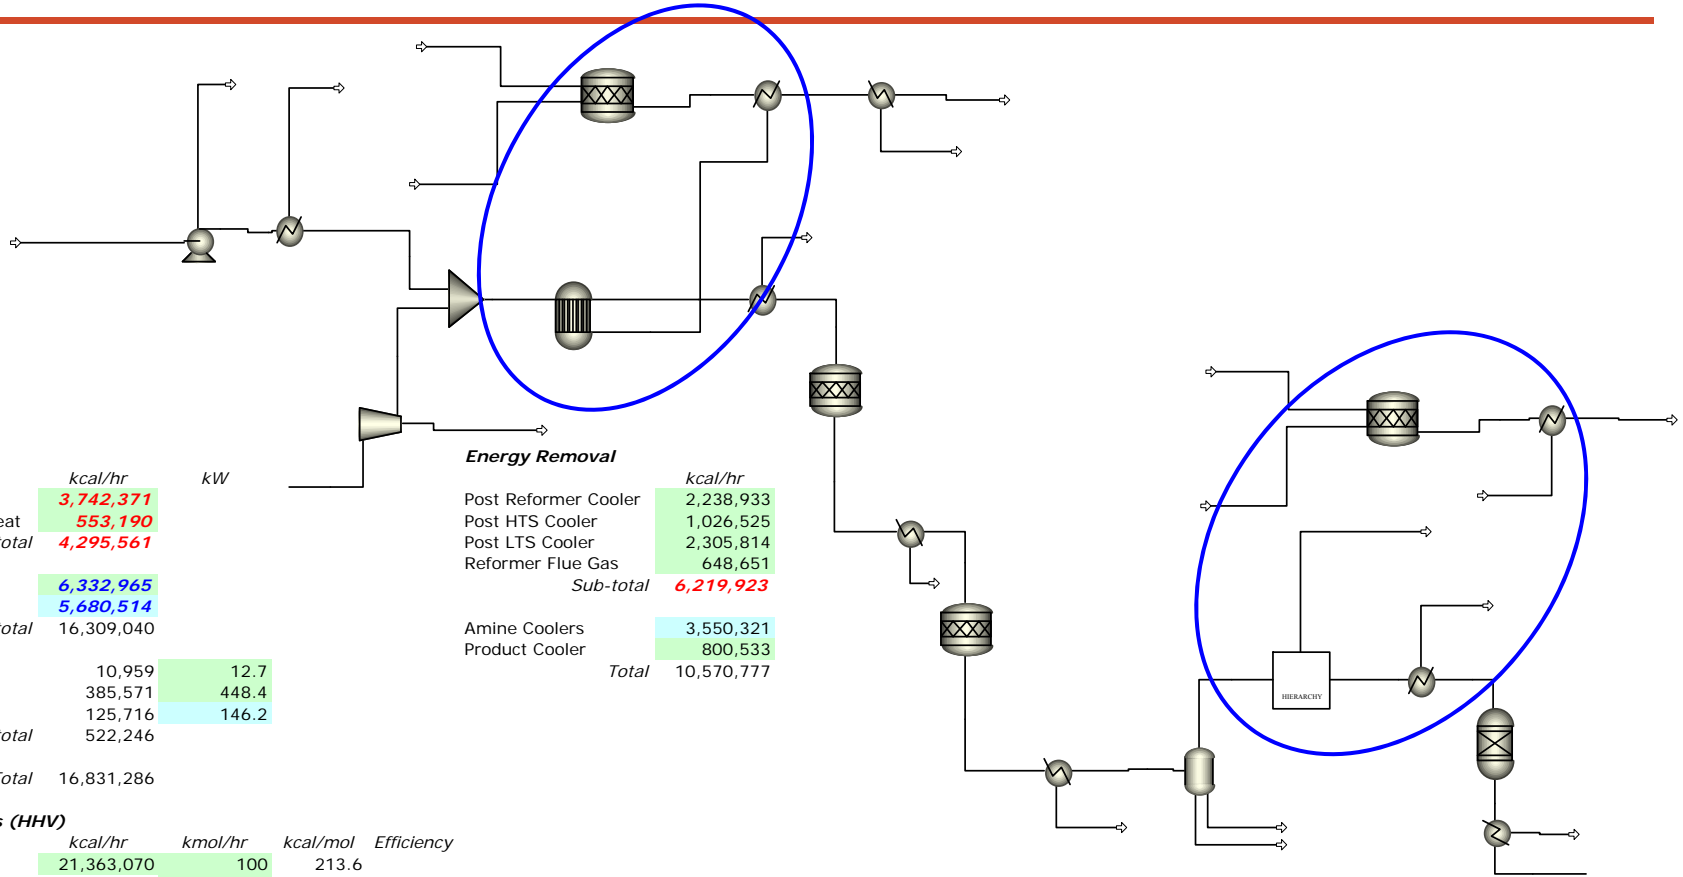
| | kcal/hr | kW |
|---|---|---|
| | 3,742,371 | |
| eat | 553,190 | |
| otal | 4,295,561 | |
| | 6,332,965 | |
| | 5,680,514 | |
| otal | 16,309,040 | |
| | 10,959 | 12.7 |
| | 385,571 | 448.4 |
| | 125,716 | 146.2 |
| otal | 522,246 | |
| otal | 16,831,286 | |

s (HHV)

| kcal/hr | kmol/hr | kcal/mol | Efficiency |
|---|---|---|---|
| 21,363,070 | 100 | 213.6 | |

Energy Removal

| | kcal/hr |
|---|---|
| Post Reformer Cooler | 2,238,933 |
| Post HTS Cooler | 1,026,525 |
| Post LTS Cooler | 2,305,814 |
| Reformer Flue Gas | 648,651 |
| Sub-total | 6,219,923 |
| Amine Coolers | 3,550,321 |
| Product Cooler | 800,533 |
| Total | 10,570,777 |

HIERARCHY